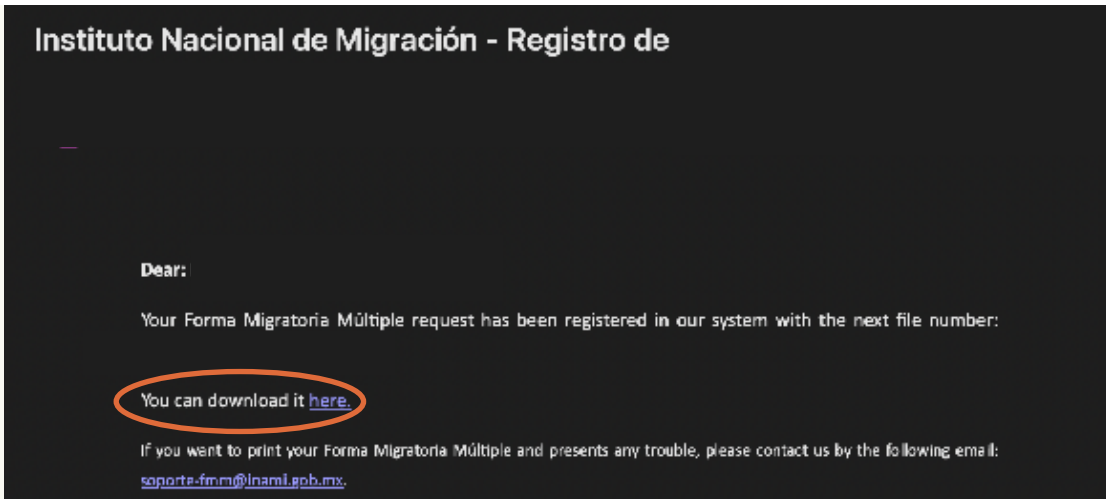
Instituto Nacional de Migración - Registro de

Dear:

Your Forma Migratoria Múltiple request has been registered in our system with the next file number:

You can download it here.

If you want to print your Forma Migratoria Múltiple and presents any trouble, please contact us by the following email: soporte-fmm@inami.gob.mx.